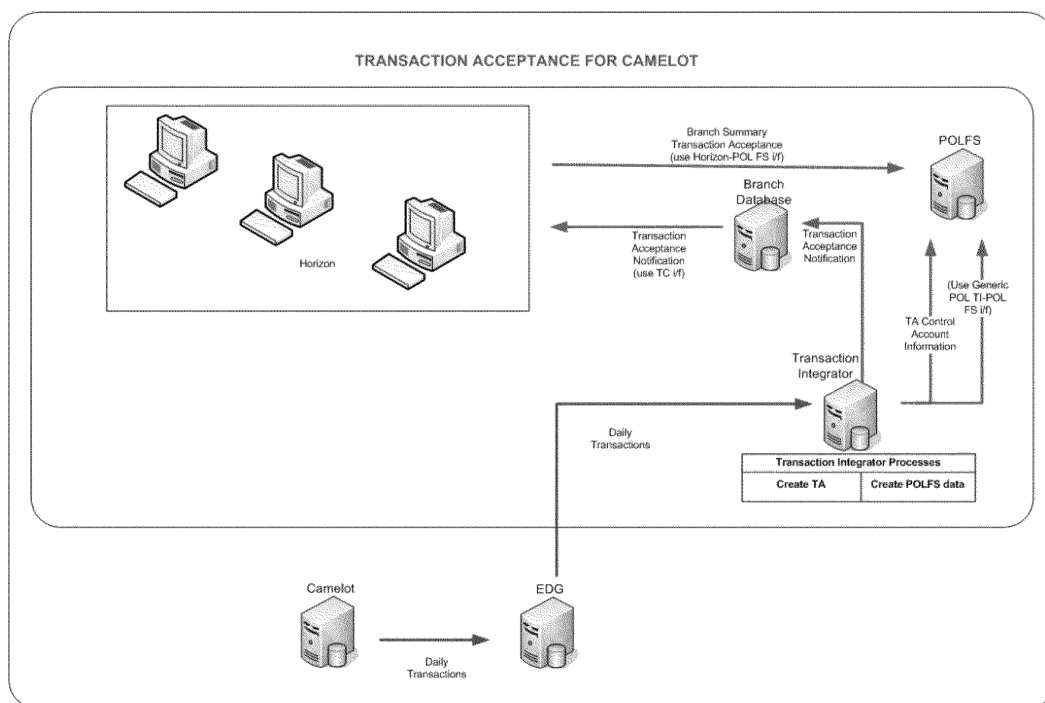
TRANSACTION ACCEPTANCE FOR CAMELOT

Horizon

Branch Summary Transaction Acceptance (use Horizon-POL FS i/f)

POLFS

Branch Database

Transaction Acceptance Notification (use TC i/f)

Transaction Acceptance Notification

(Use Generic POL TI-POL FS i/f)

TA Control Account Information

Transaction Integrator

Daily Transactions

| Transaction Integrator Processes | |
|---|---|
| Create TA | Create POLFS data |

Camelot

EDG

Daily Transactions